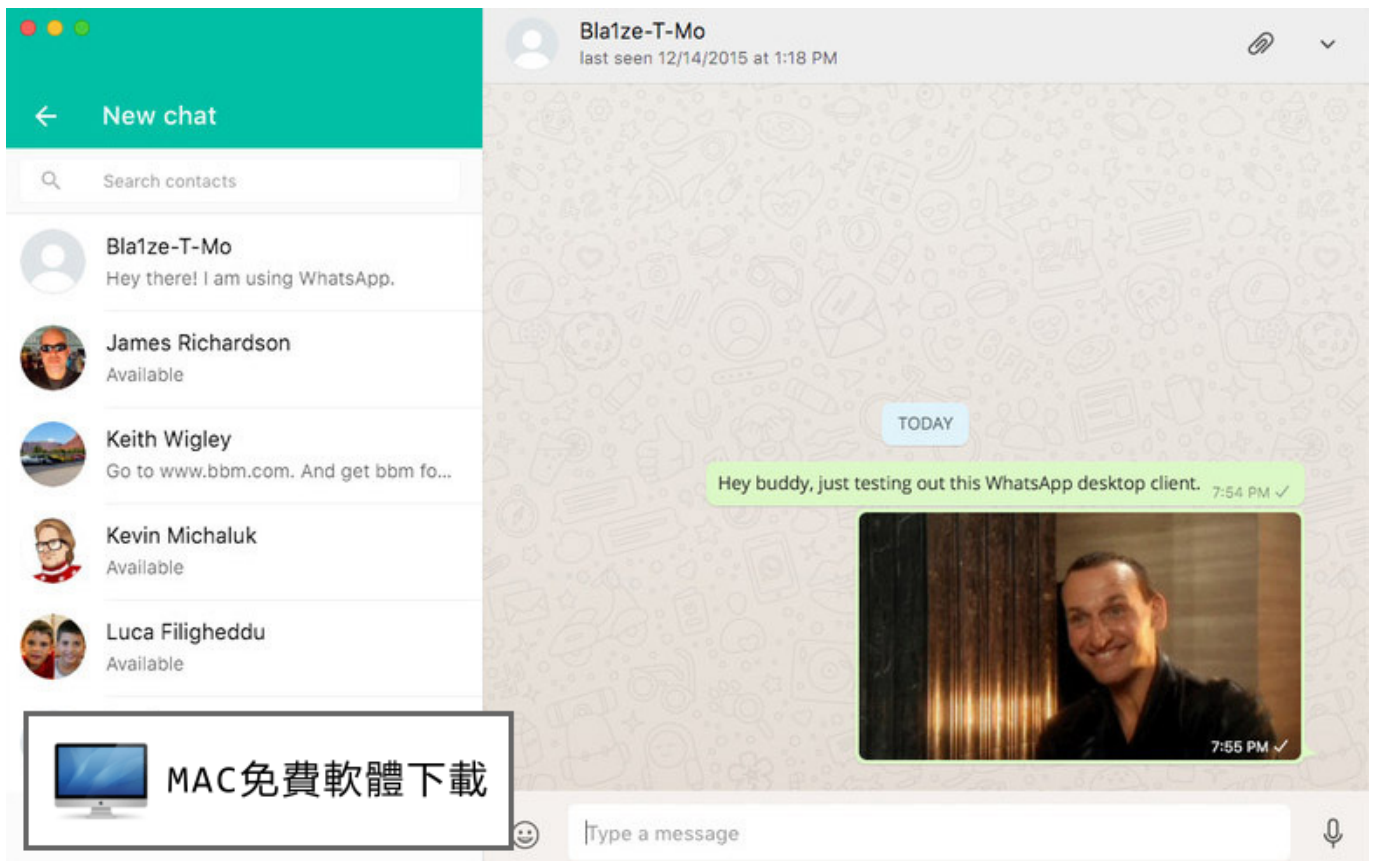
New chat

Search contacts

Bla1ze-T-Mo
Hey there! I am using WhatsApp.

James Richardson
Available

Keith Wigley
Go to www.bbm.com. And get bbm fo...

Kevin Michaluk
Available

Luca Filigheddu
Available

MAC免費軟體下載

Bla1ze-T-Mo
last seen 12/14/2015 at 1:18 PM

TODAY

Hey buddy, just testing out this WhatsApp desktop client. 7:54 PM

7:55 PM

Type a message